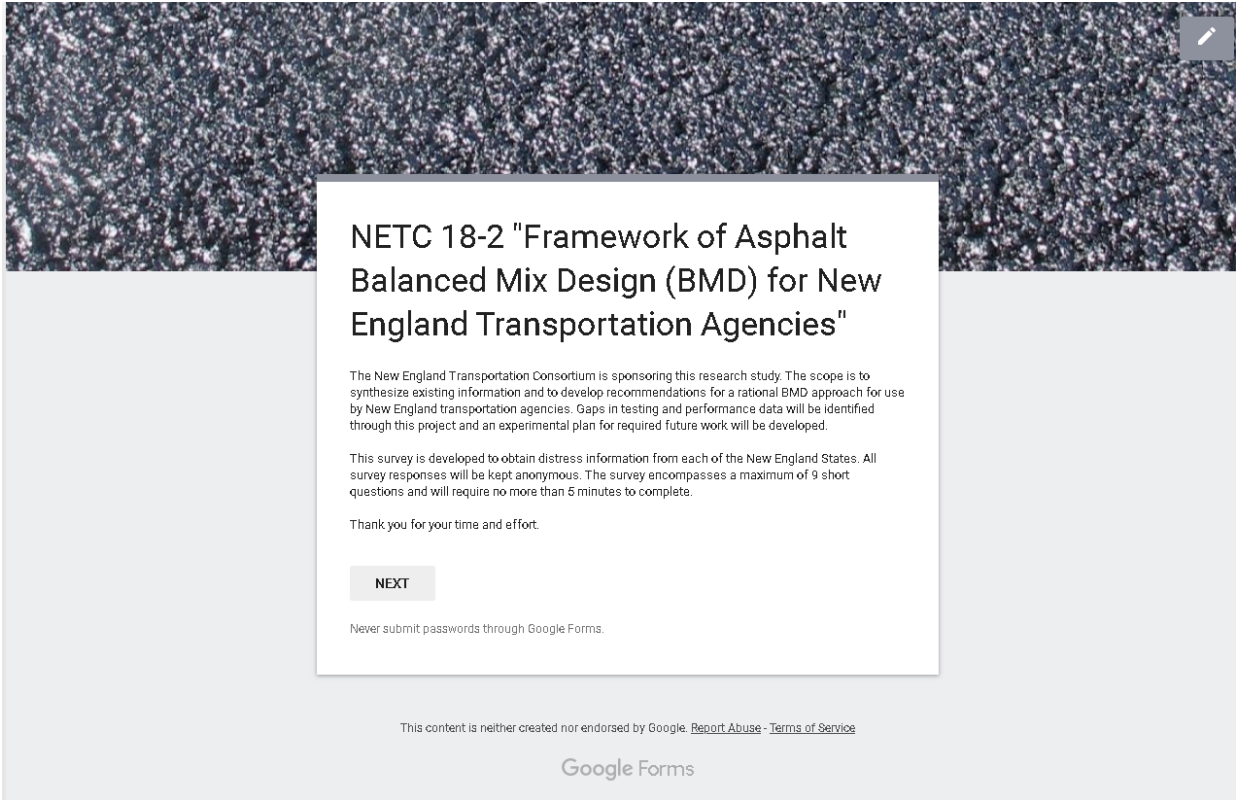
NETC 18-2 "Framework of Asphalt Balanced Mix Design (BMD) for New England Transportation Agencies"

The New England Transportation Consortium is sponsoring this research study. The scope is to synthesize existing information and to develop recommendations for a rational BMD approach for use by New England transportation agencies. Gaps in testing and performance data will be identified through this project and an experimental plan for required future work will be developed.

This survey is developed to obtain distress information from each of the New England States. All survey responses will be kept anonymous. The survey encompasses a maximum of 9 short questions and will require no more than 5 minutes to complete.

Thank you for your time and effort.

NEXT

Never submit passwords through Google Forms.

This content is neither created nor endorsed by Google. Report Abuse - Terms of Service

Google Forms